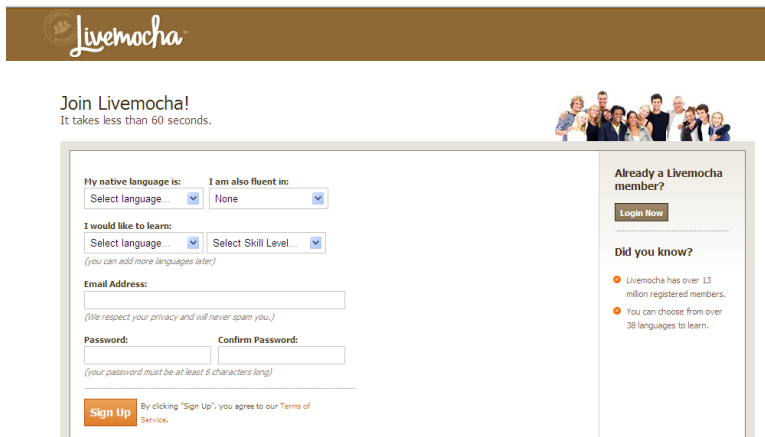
Livemocha

Join Livemocha!
It takes less than 60 seconds.

My native language is:
Select language...

I am also fluent in:
None

I would like to learn:
Select language...
Select Skill Level...
(you can add more languages later)

Email Address:
(We respect your privacy and will never spam you.)

Password:
Confirm Password:
(your password must be at least 6 characters long)

Sign Up
By clicking "Sign Up", you agree to our Terms of Service.

Already a Livemocha member?
Login Now

Did you know?
Livemocha has over 13 million registered members.
You can choose from over 38 languages to learn.